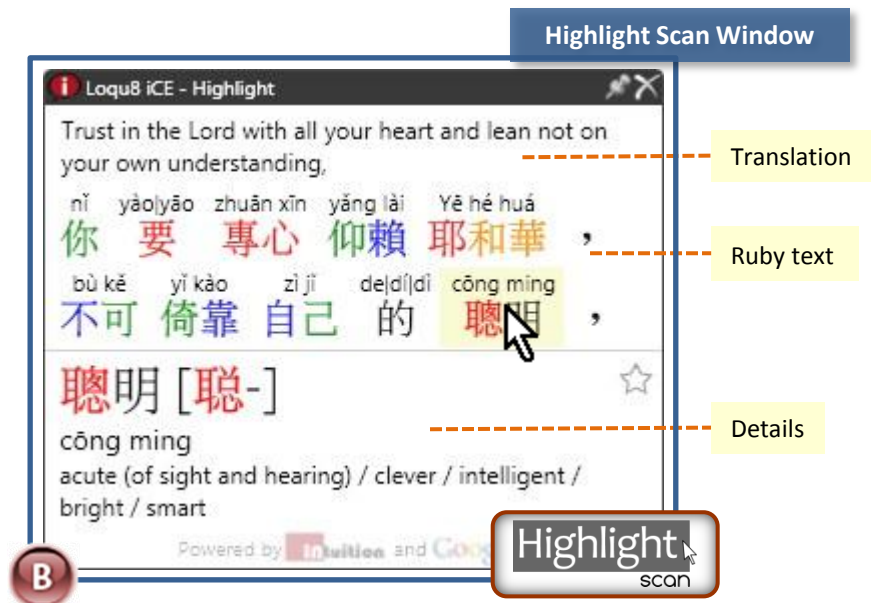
Highlight Scan Window

Loqu8 iCE - Highlight

Trust in the Lord with all your heart and lean not on your own understanding,

nǐ yào|yāo zhuān xīn yǎng lài Yē hé huá
你 要 專心 仰賴 耶和華 ,

bù kě yǐ kào zì jǐ de|dí|dì cōng ming
不可 倚靠 自己 的 聰明 ,

聰明 [聪-]

cōng ming

acute (of sight and hearing) / clever / intelligent / bright / smart

Powered by Intuition and Goog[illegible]

Translation

Ruby text

Details

Highlight scan

B